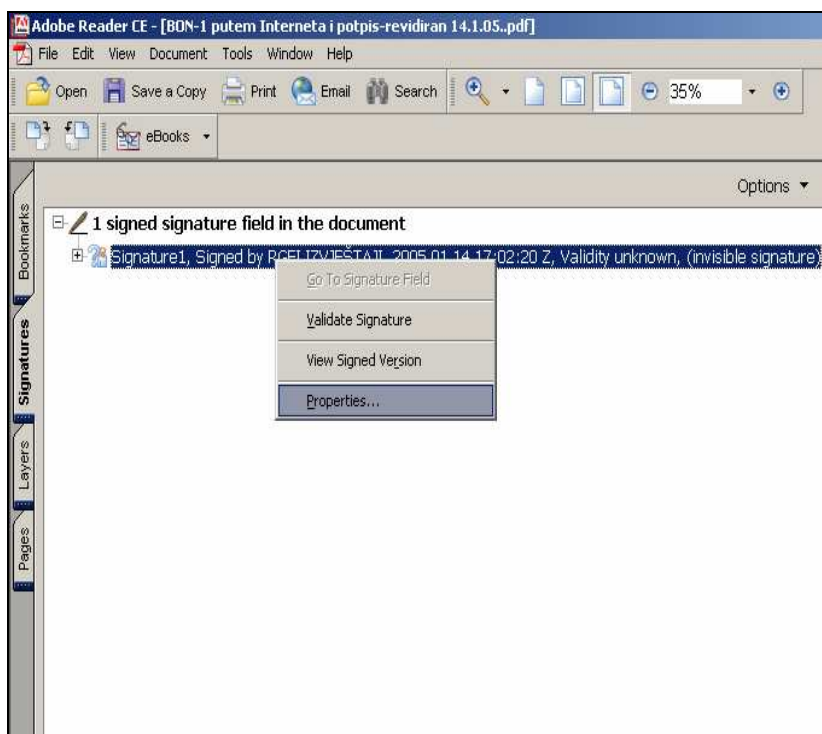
Adobe Reader CE - [BON-1 putem Interneta i potpis-revidiran 14.1.05..pdf]

File Edit View Document Tools Window Help

Open Save a Copy Print Email Search 35%

eBooks

Options

Bookmarks

Signatures

Layers

Pages

1 signed signature field in the document

Signature1, Signed by RGFI IZVJEŠTAJI, 2005.01.14 17:02:20 Z, Validity unknown, (invisible signature)

Go To Signature Field

Validate Signature

View Signed Version

Properties...